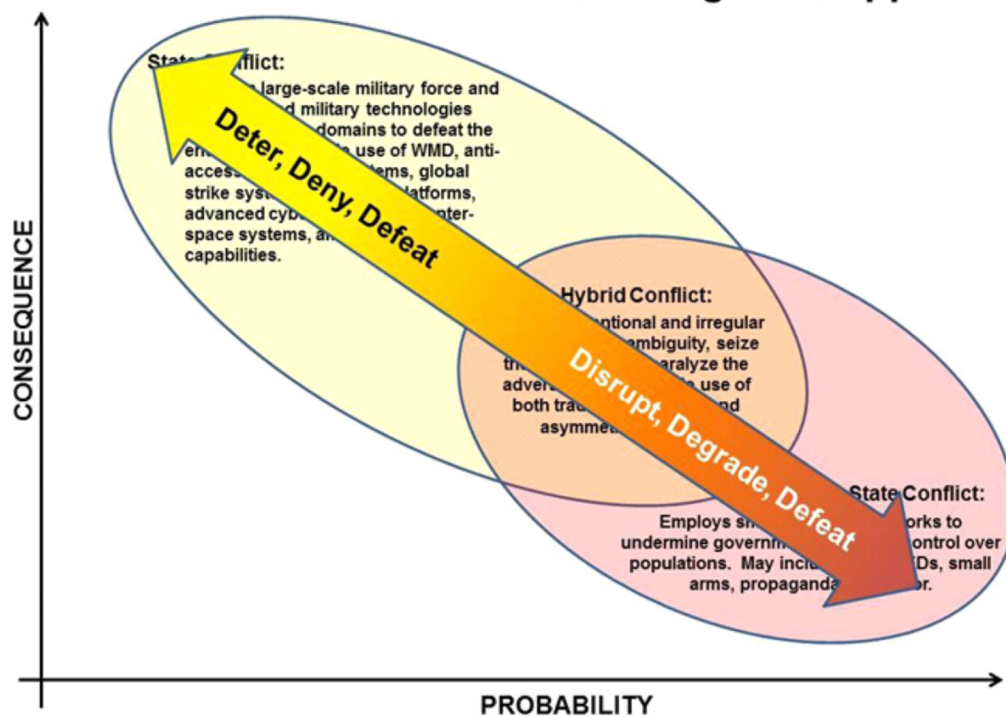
State Conflict: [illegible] large-scale military force and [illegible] military technologies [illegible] domains to defeat the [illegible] use of WMD, anti-access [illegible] systems, global strike systems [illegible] platforms, advanced cyber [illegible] counter-space systems, and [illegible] capabilities.

Deter, Deny, Defeat

Hybrid Conflict: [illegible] ntional and irregular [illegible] ambiguity, seize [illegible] aralyze the adver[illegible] use of both tra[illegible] nd asymmet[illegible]

Disrupt, Degrade, Defeat

State Conflict: Employs s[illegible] orks to undermine governm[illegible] control over populations. May incl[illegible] Ds, small arms, propaganda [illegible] r.

CONSEQUENCE

PROBABILITY